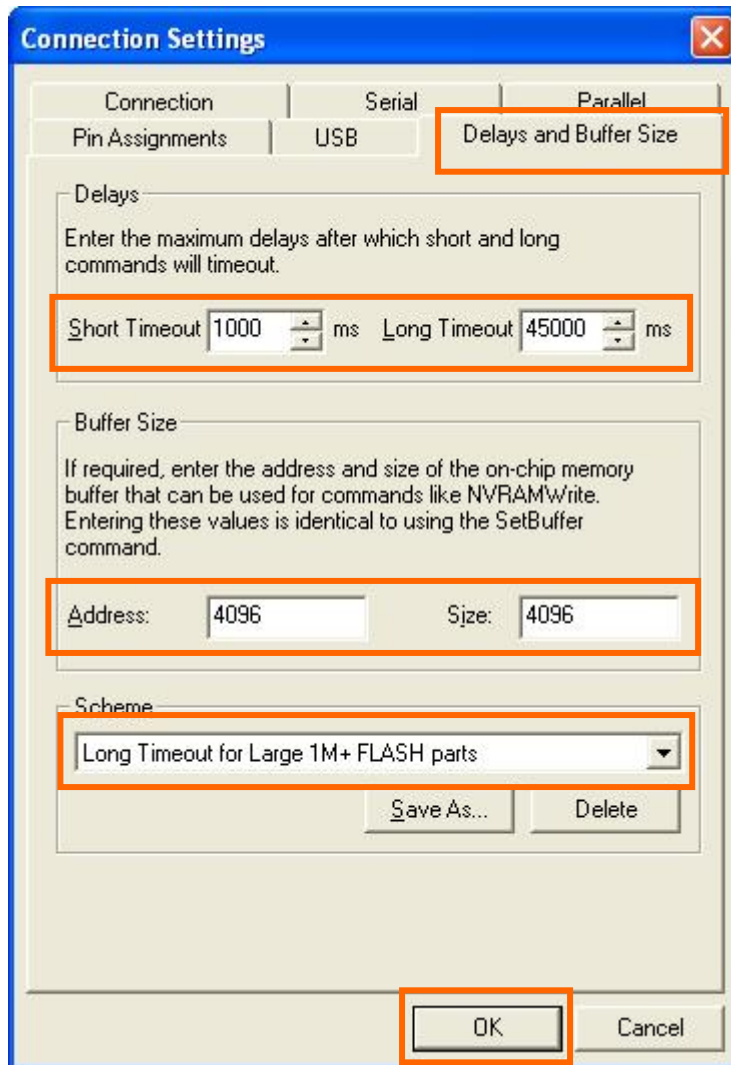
Connection Settings

Connection | Serial | Parallel
Pin Assignments | USB | Delays and Buffer Size

Delays

Enter the maximum delays after which short and long commands will timeout.

Short Timeout 1000 ms Long Timeout 45000 ms

Buffer Size

If required, enter the address and size of the on-chip memory buffer that can be used for commands like NVRAMWrite. Entering these values is identical to using the SetBuffer command.

Address: 4096 Size: 4096

Scheme

Long Timeout for Large 1M+ FLASH parts

Save As... Delete

OK Cancel